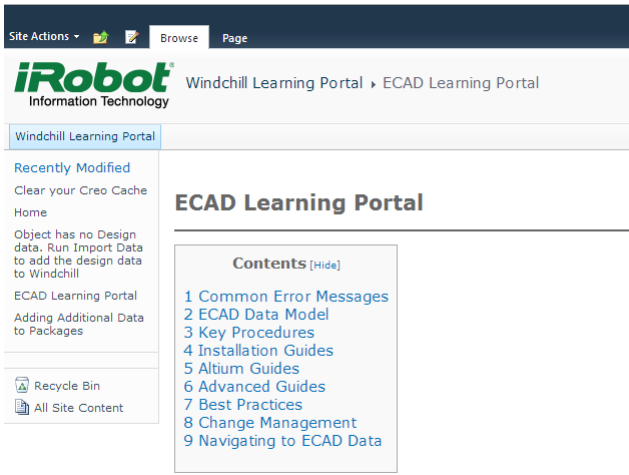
Site Actions ▾ Browse Page

iRobot Information Technology

Windchill Learning Portal ▸ ECAD Learning Portal

Windchill Learning Portal

Recently Modified

Clear your Creo Cache

Home

Object has no Design data. Run Import Data to add the design data to Windchill

ECAD Learning Portal

Adding Additional Data to Packages

Recycle Bin

All Site Content

ECAD Learning Portal

Contents [Hide]

1 Common Error Messages
2 ECAD Data Model
3 Key Procedures
4 Installation Guides
5 Altium Guides
6 Advanced Guides
7 Best Practices
8 Change Management
9 Navigating to ECAD Data